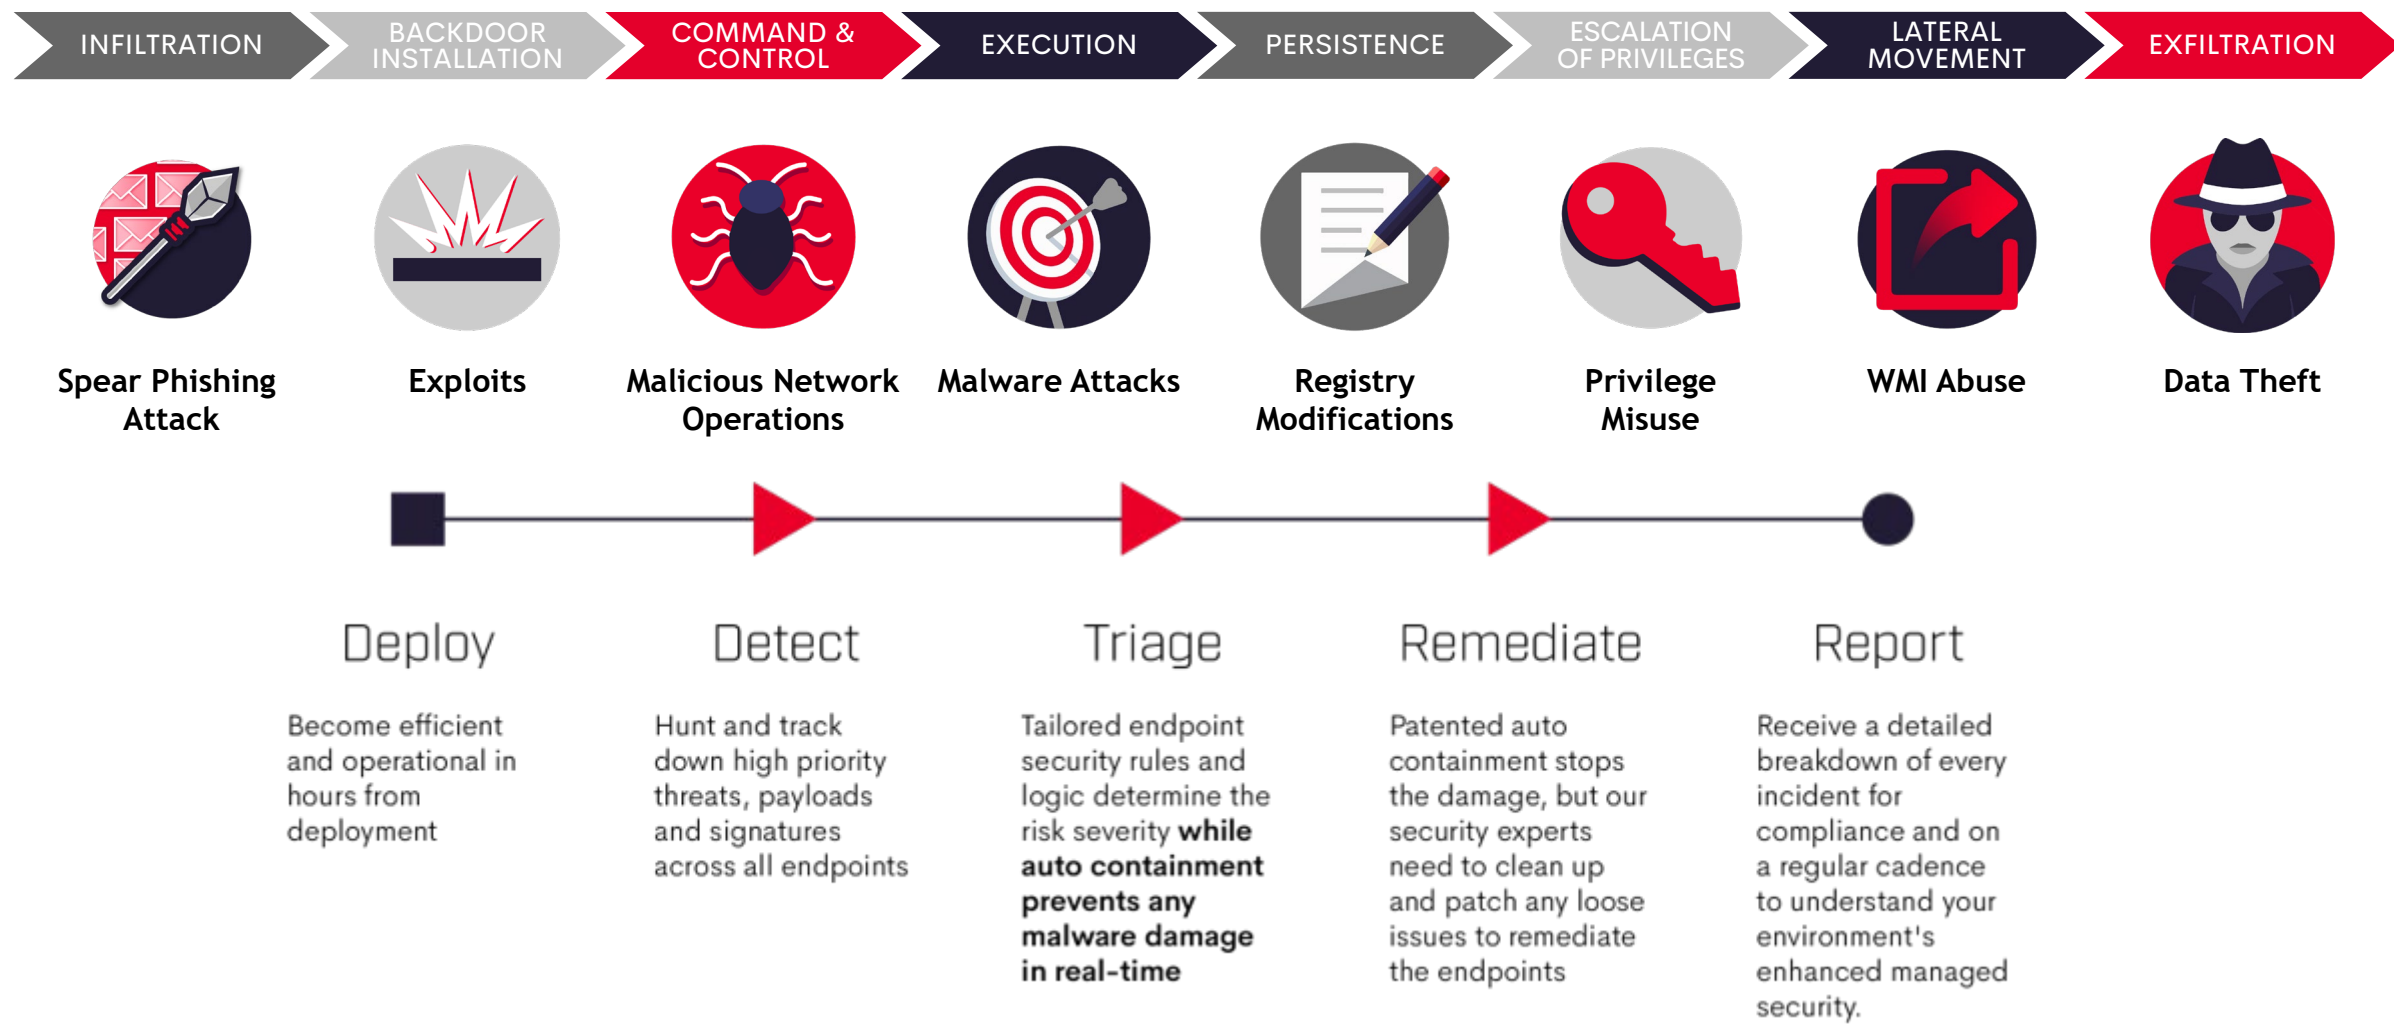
INFILTRATION

BACKDOOR INSTALLATION

COMMAND & CONTROL

EXECUTION

PERSISTENCE

ESCALATION OF PRIVILEGES

LATERAL MOVEMENT

EXFILTRATION

Spear Phishing Attack

Exploits

Malicious Network Operations

Malware Attacks

Registry Modifications

Privilege Misuse

WMI Abuse

Data Theft

Deploy

Become efficient and operational in hours from deployment

Detect

Hunt and track down high priority threats, payloads and signatures across all endpoints

Triage

Tailored endpoint security rules and logic determine the risk severity **while auto containment prevents any malware damage in real-time**

Remediate

Patented auto containment stops the damage, but our security experts need to clean up and patch any loose issues to remediate the endpoints

Report

Receive a detailed breakdown of every incident for compliance and on a regular cadence to understand your environment's enhanced managed security.